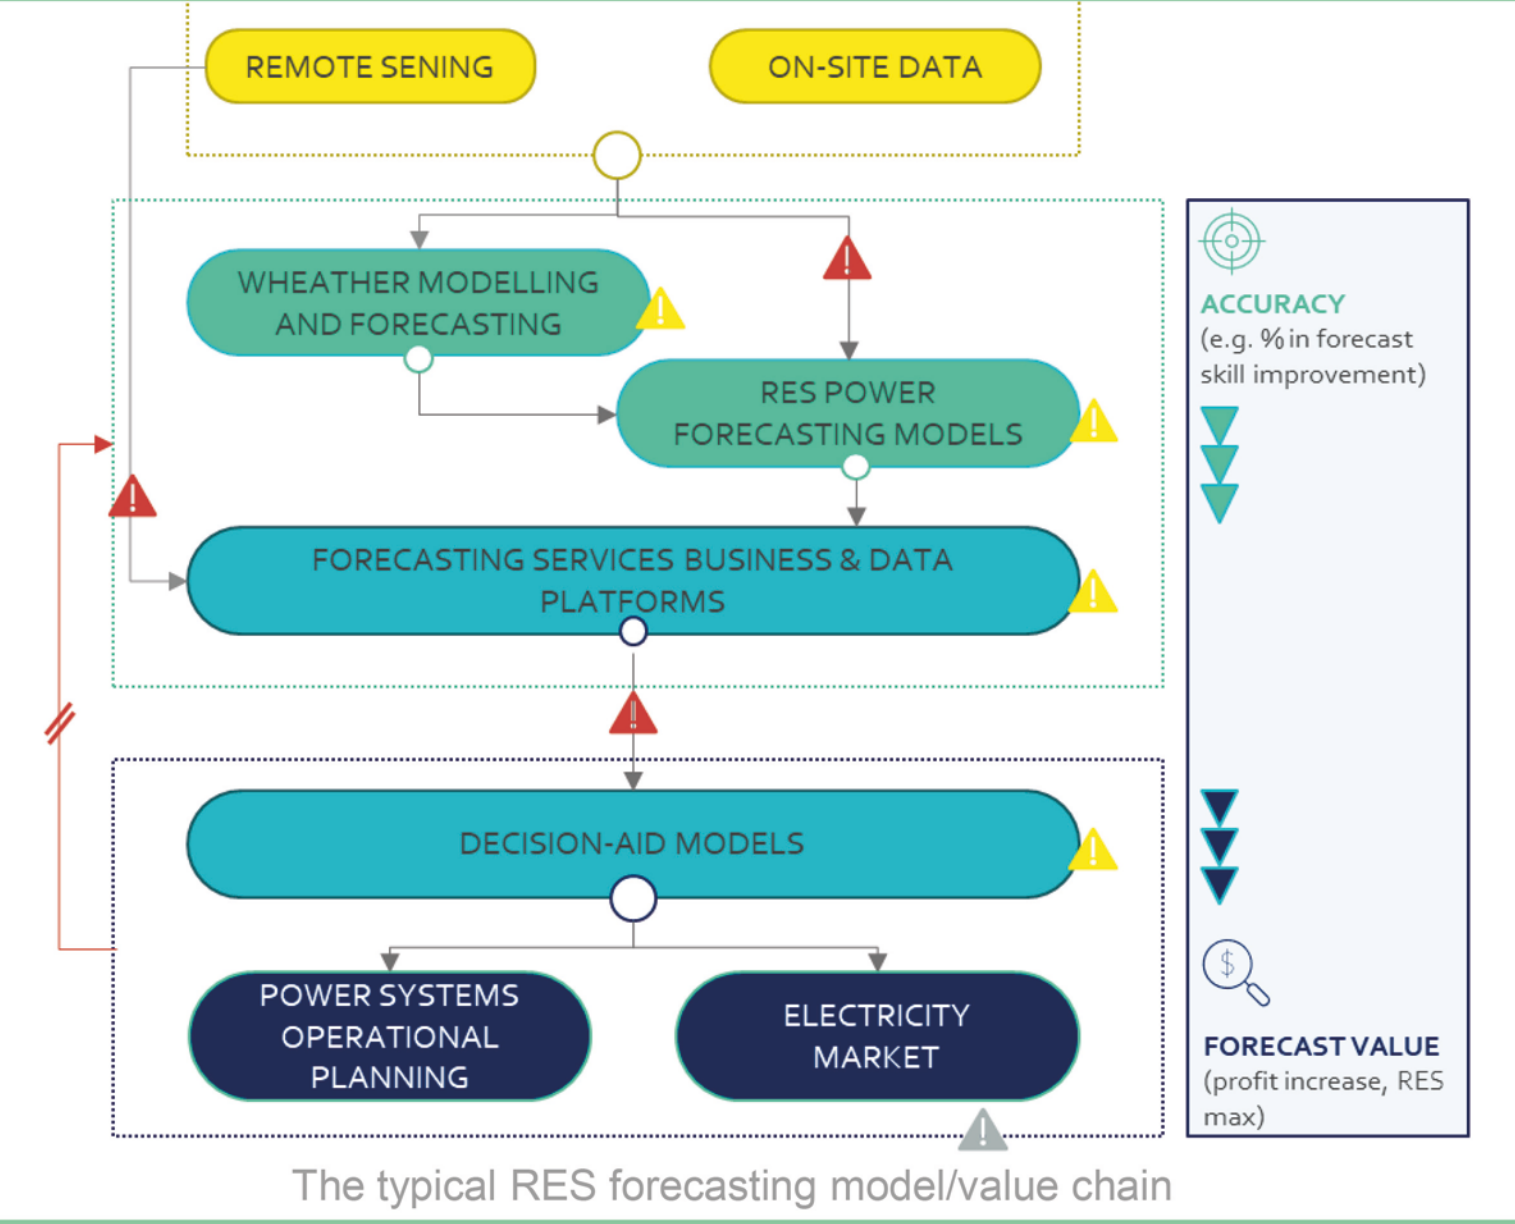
REMOTE SENING

ON-SITE DATA

WHEATHER MODELLING AND FORECASTING

RES POWER FORECASTING MODELS

FORECASTING SERVICES BUSINESS & DATA PLATFORMS

DECISION-AID MODELS

POWER SYSTEMS OPERATIONAL PLANNING

ELECTRICITY MARKET

ACCURACY
(e.g. % in forecast skill improvement)

FORECAST VALUE
(profit increase, RES max)

The typical RES forecasting model/value chain